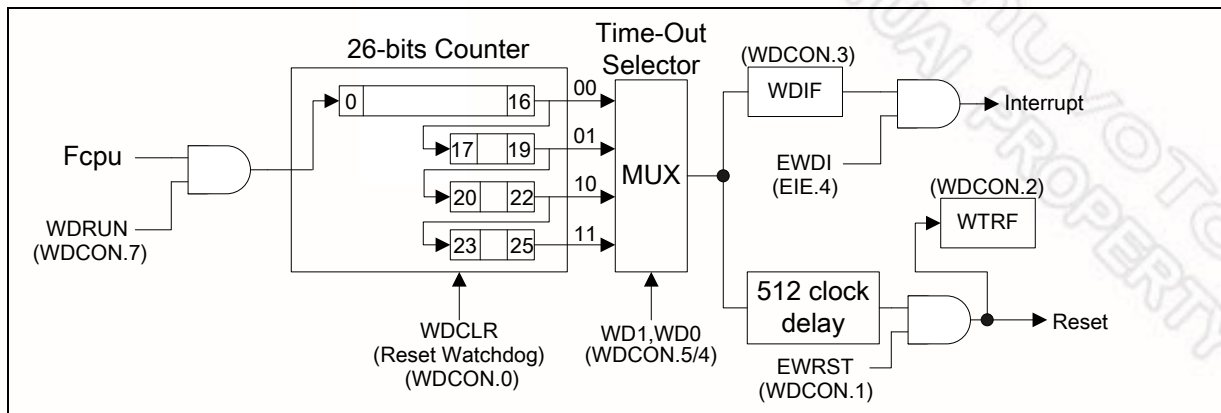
26-bits Counter

Time-Out Selector

(WDCON.3)

WDIF

Interrupt

0

16

00

17

19

01

Fcpu

MUX

EWDI (EIE.4)

20

22

10

(WDCON.2)

WTRF

WDRUN (WDCON.7)

23

25

11

512 clock delay

Reset

WDCLR (Reset Watchdog) (WDCON.0)

WD1,WD0 (WDCON.5/4)

EWRST (WDCON.1)